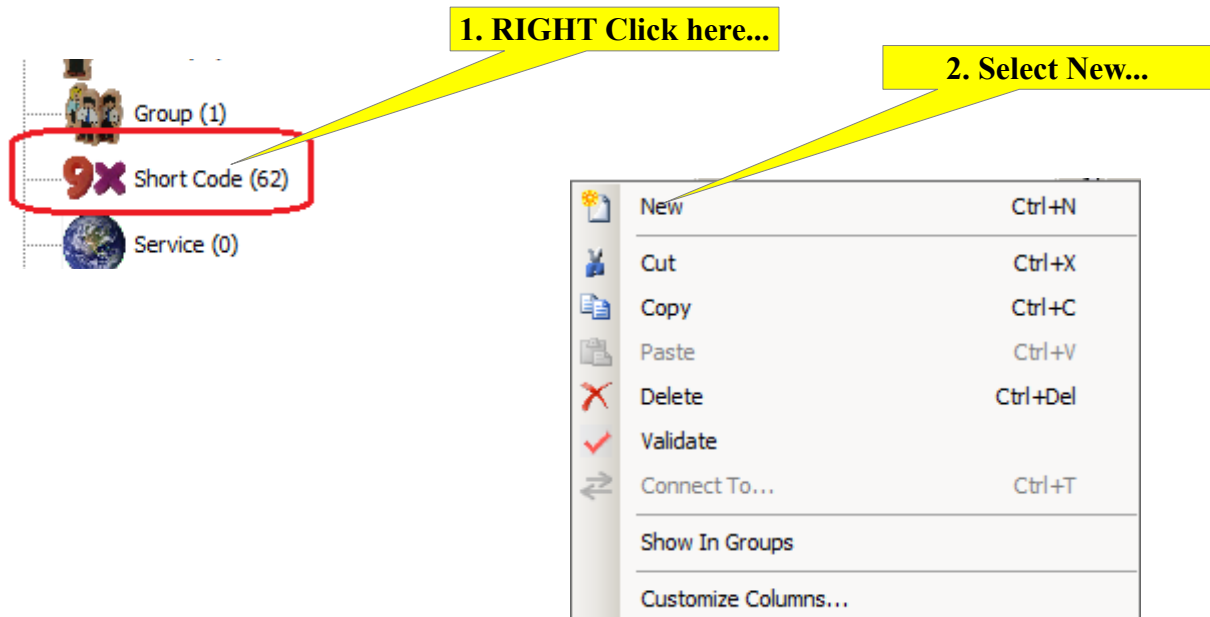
1. RIGHT Click here...

2. Select New...

Group (1)

9X Short Code (62)

Service (0)

| | |
|---|---|
| New | Ctrl+N |
| Cut | Ctrl+X |
| Copy | Ctrl+C |
| Paste | Ctrl+V |
| Delete | Ctrl+Del |
| Validate | |
| Connect To... | Ctrl+T |
| Show In Groups | |
| Customize Columns... | |